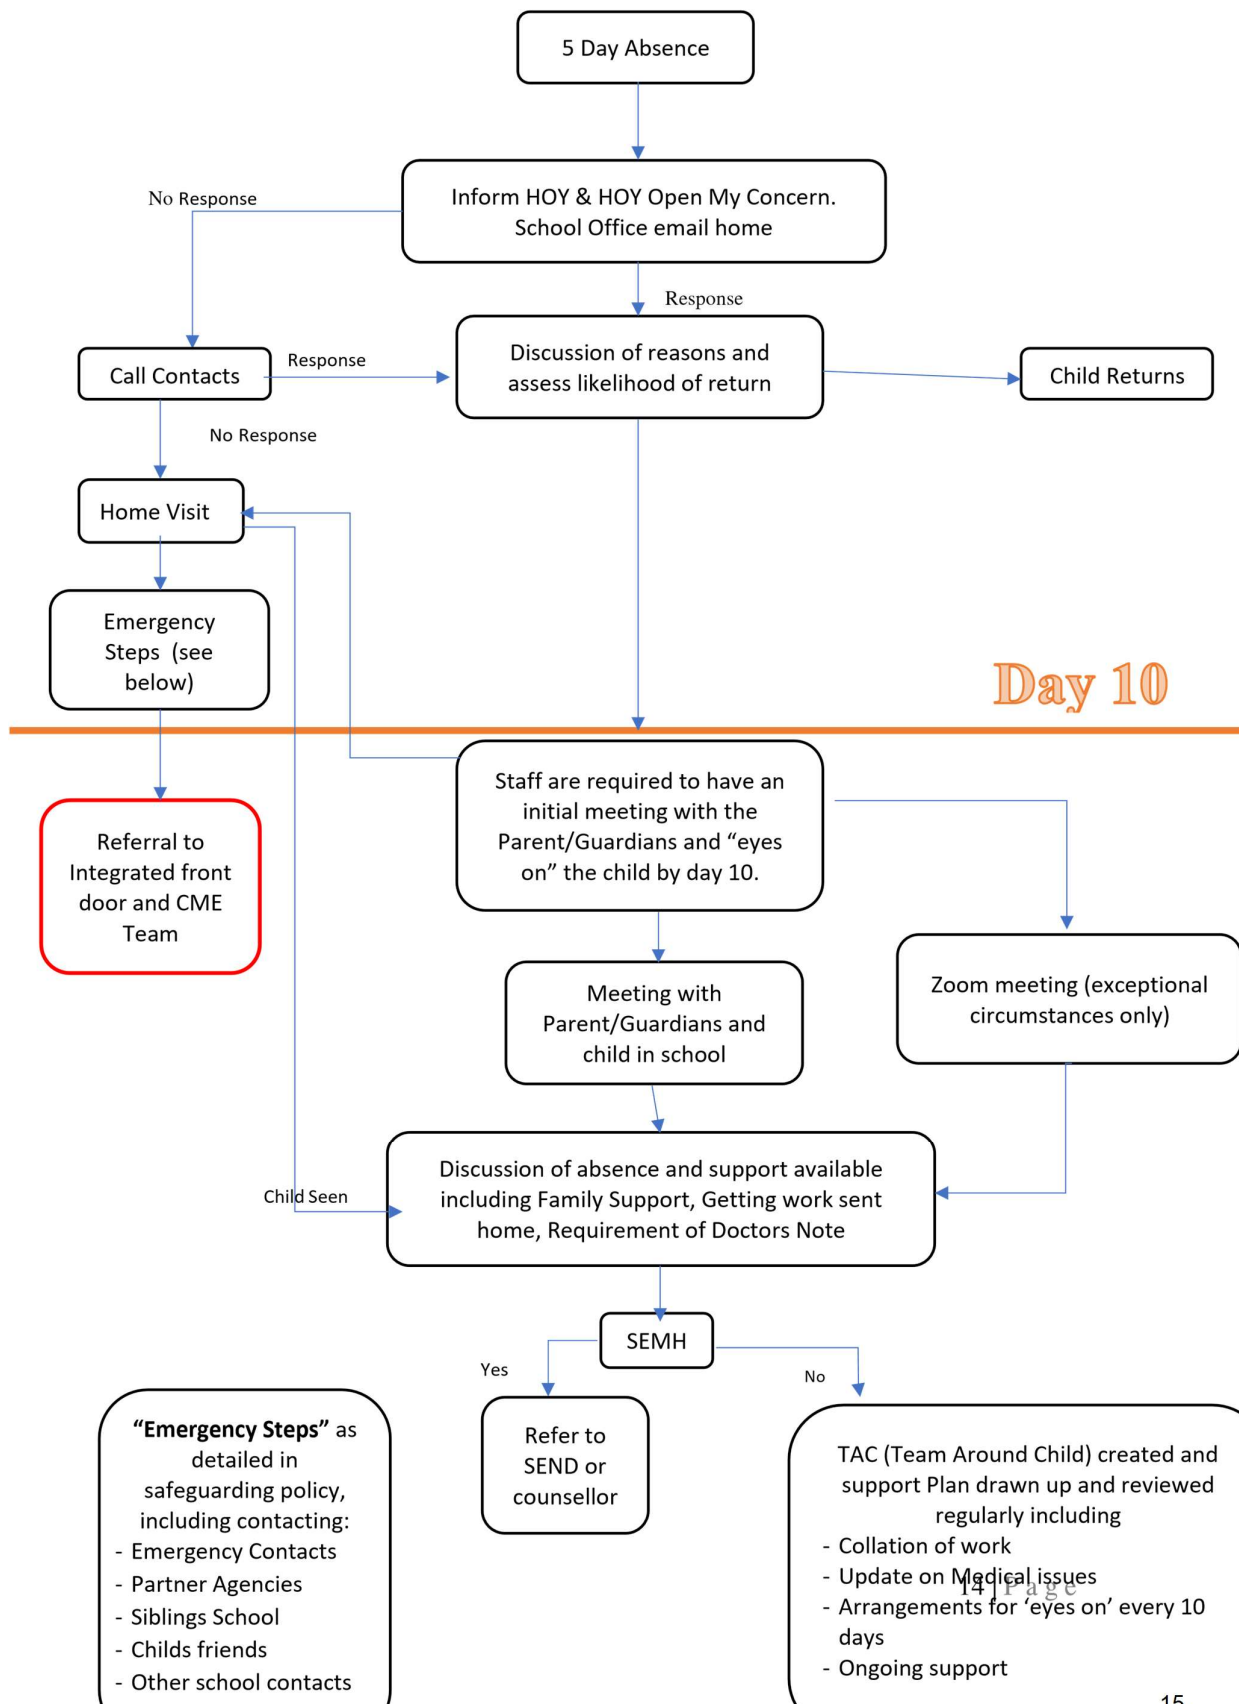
5 Day Absence

No Response

Inform HOY & HOY Open My Concern. School Office email home

Response

Call Contacts

Response

Discussion of reasons and assess likelihood of return

Child Returns

No Response

Home Visit

Emergency Steps (see below)

Day 10

Referral to Integrated front door and CME Team

Staff are required to have an initial meeting with the Parent/Guardians and "eyes on" the child by day 10.

Meeting with Parent/Guardians and child in school

Zoom meeting (exceptional circumstances only)

Child Seen

Discussion of absence and support available including Family Support, Getting work sent home, Requirement of Doctors Note

SEMH

Yes

No

"Emergency Steps" as detailed in safeguarding policy, including contacting:
- Emergency Contacts
- Partner Agencies
- Siblings School
- Childs friends
- Other school contacts

Refer to SEND or counsellor

TAC (Team Around Child) created and support Plan drawn up and reviewed regularly including
- Collation of work
- Update on Medical issues
- Arrangements for 'eyes on' every 10 days
- Ongoing support

14 | P a g e

15